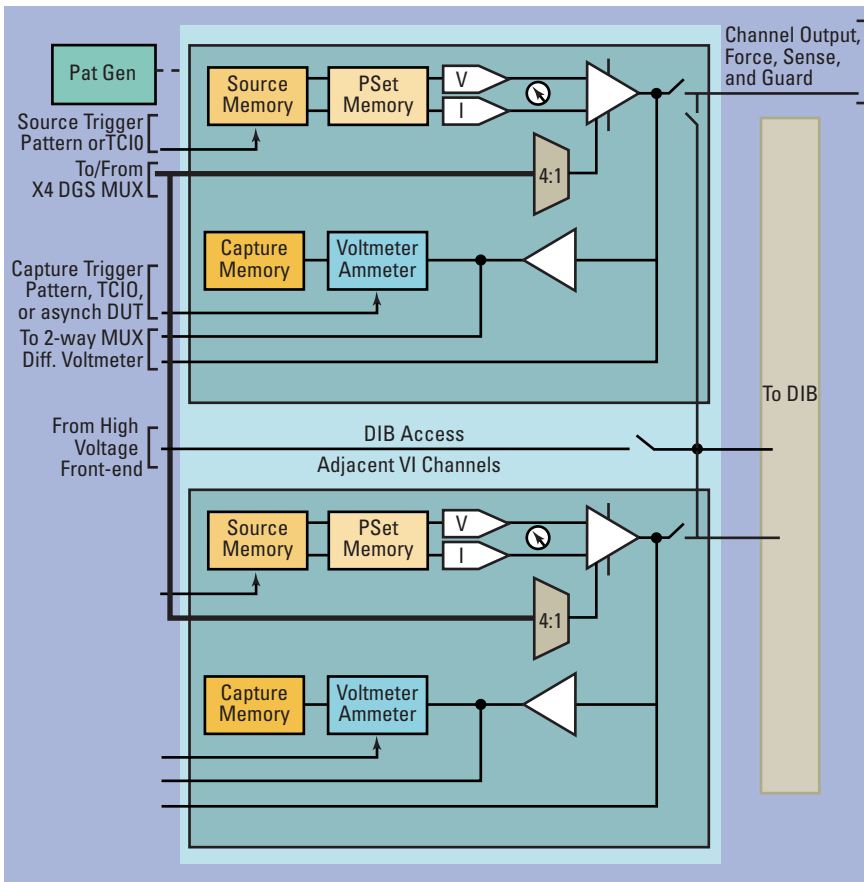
Pat Gen

Source Trigger Pattern orTCIO

To/From X4 DGS MUX

Capture Trigger Pattern, TCIO, or asynch DUT

To 2-way MUX Diff. Voltmeter

From High Voltage Front-end

Source Memory

PSet Memory

V

I

4:1

Capture Memory

Voltmeter Ammeter

Channel Output, Force, Sense, and Guard

To DIB

DIB Access

Adjacent VI Channels

Source Memory

PSet Memory

V

I

4:1

Capture Memory

Voltmeter Ammeter